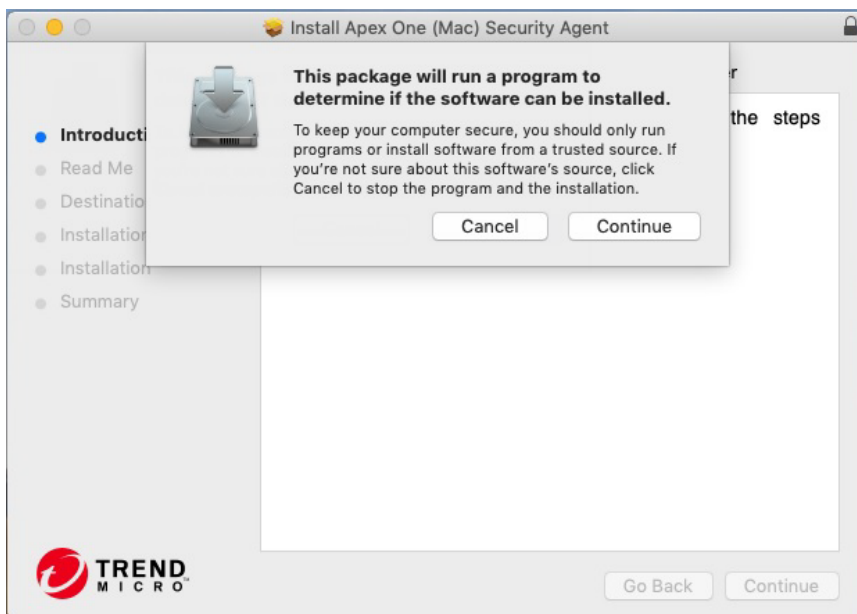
Install Apex One (Mac) Security Agent

This package will run a program to determine if the software can be installed.

To keep your computer secure, you should only run programs or install software from a trusted source. If you're not sure about this software's source, click Cancel to stop the program and the installation.

Cancel

Continue

r

the steps

Introducti

Read Me

Destinatio

Installatio

Installatio

Summary

TREND MICRO

Go Back

Continue